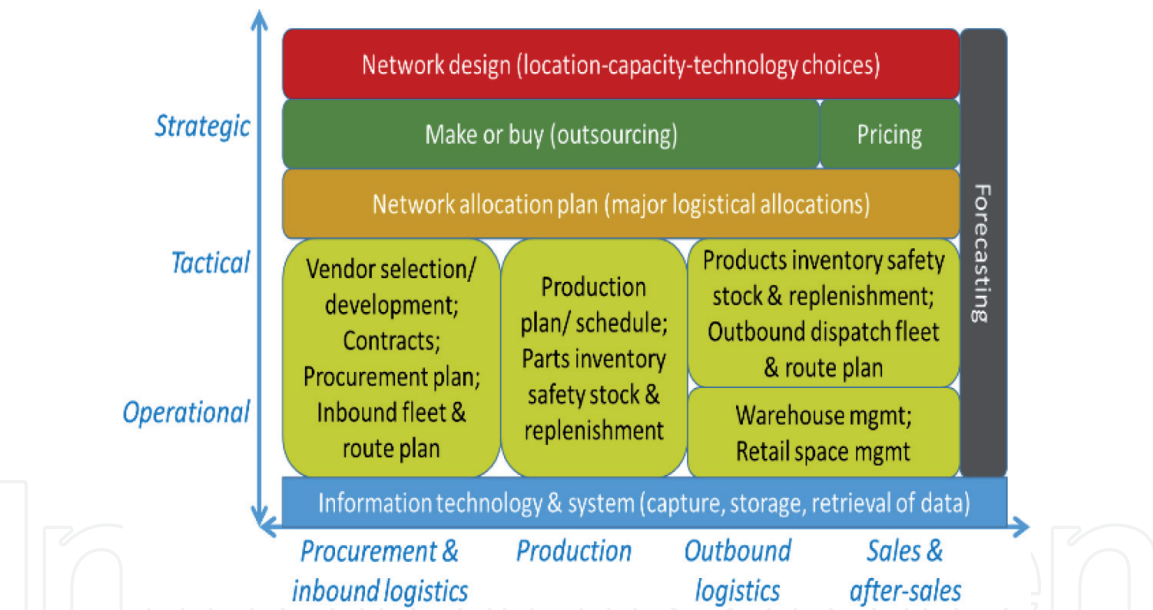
Strategic

Tactical

Operational

Network design (location-capacity-technology choices)

Make or buy (outsourcing)

Pricing

Network allocation plan (major logistical allocations)

Forecasting

Vendor selection/ development; Contracts; Procurement plan; Inbound fleet & route plan

Production plan/ schedule; Parts inventory safety stock & replenishment

Products inventory safety stock & replenishment; Outbound dispatch fleet & route plan

Warehouse mgmt; Retail space mgmt

Information technology & system (capture, storage, retrieval of data)

Procurement & inbound logistics

Production

Outbound logistics

Sales & after-sales